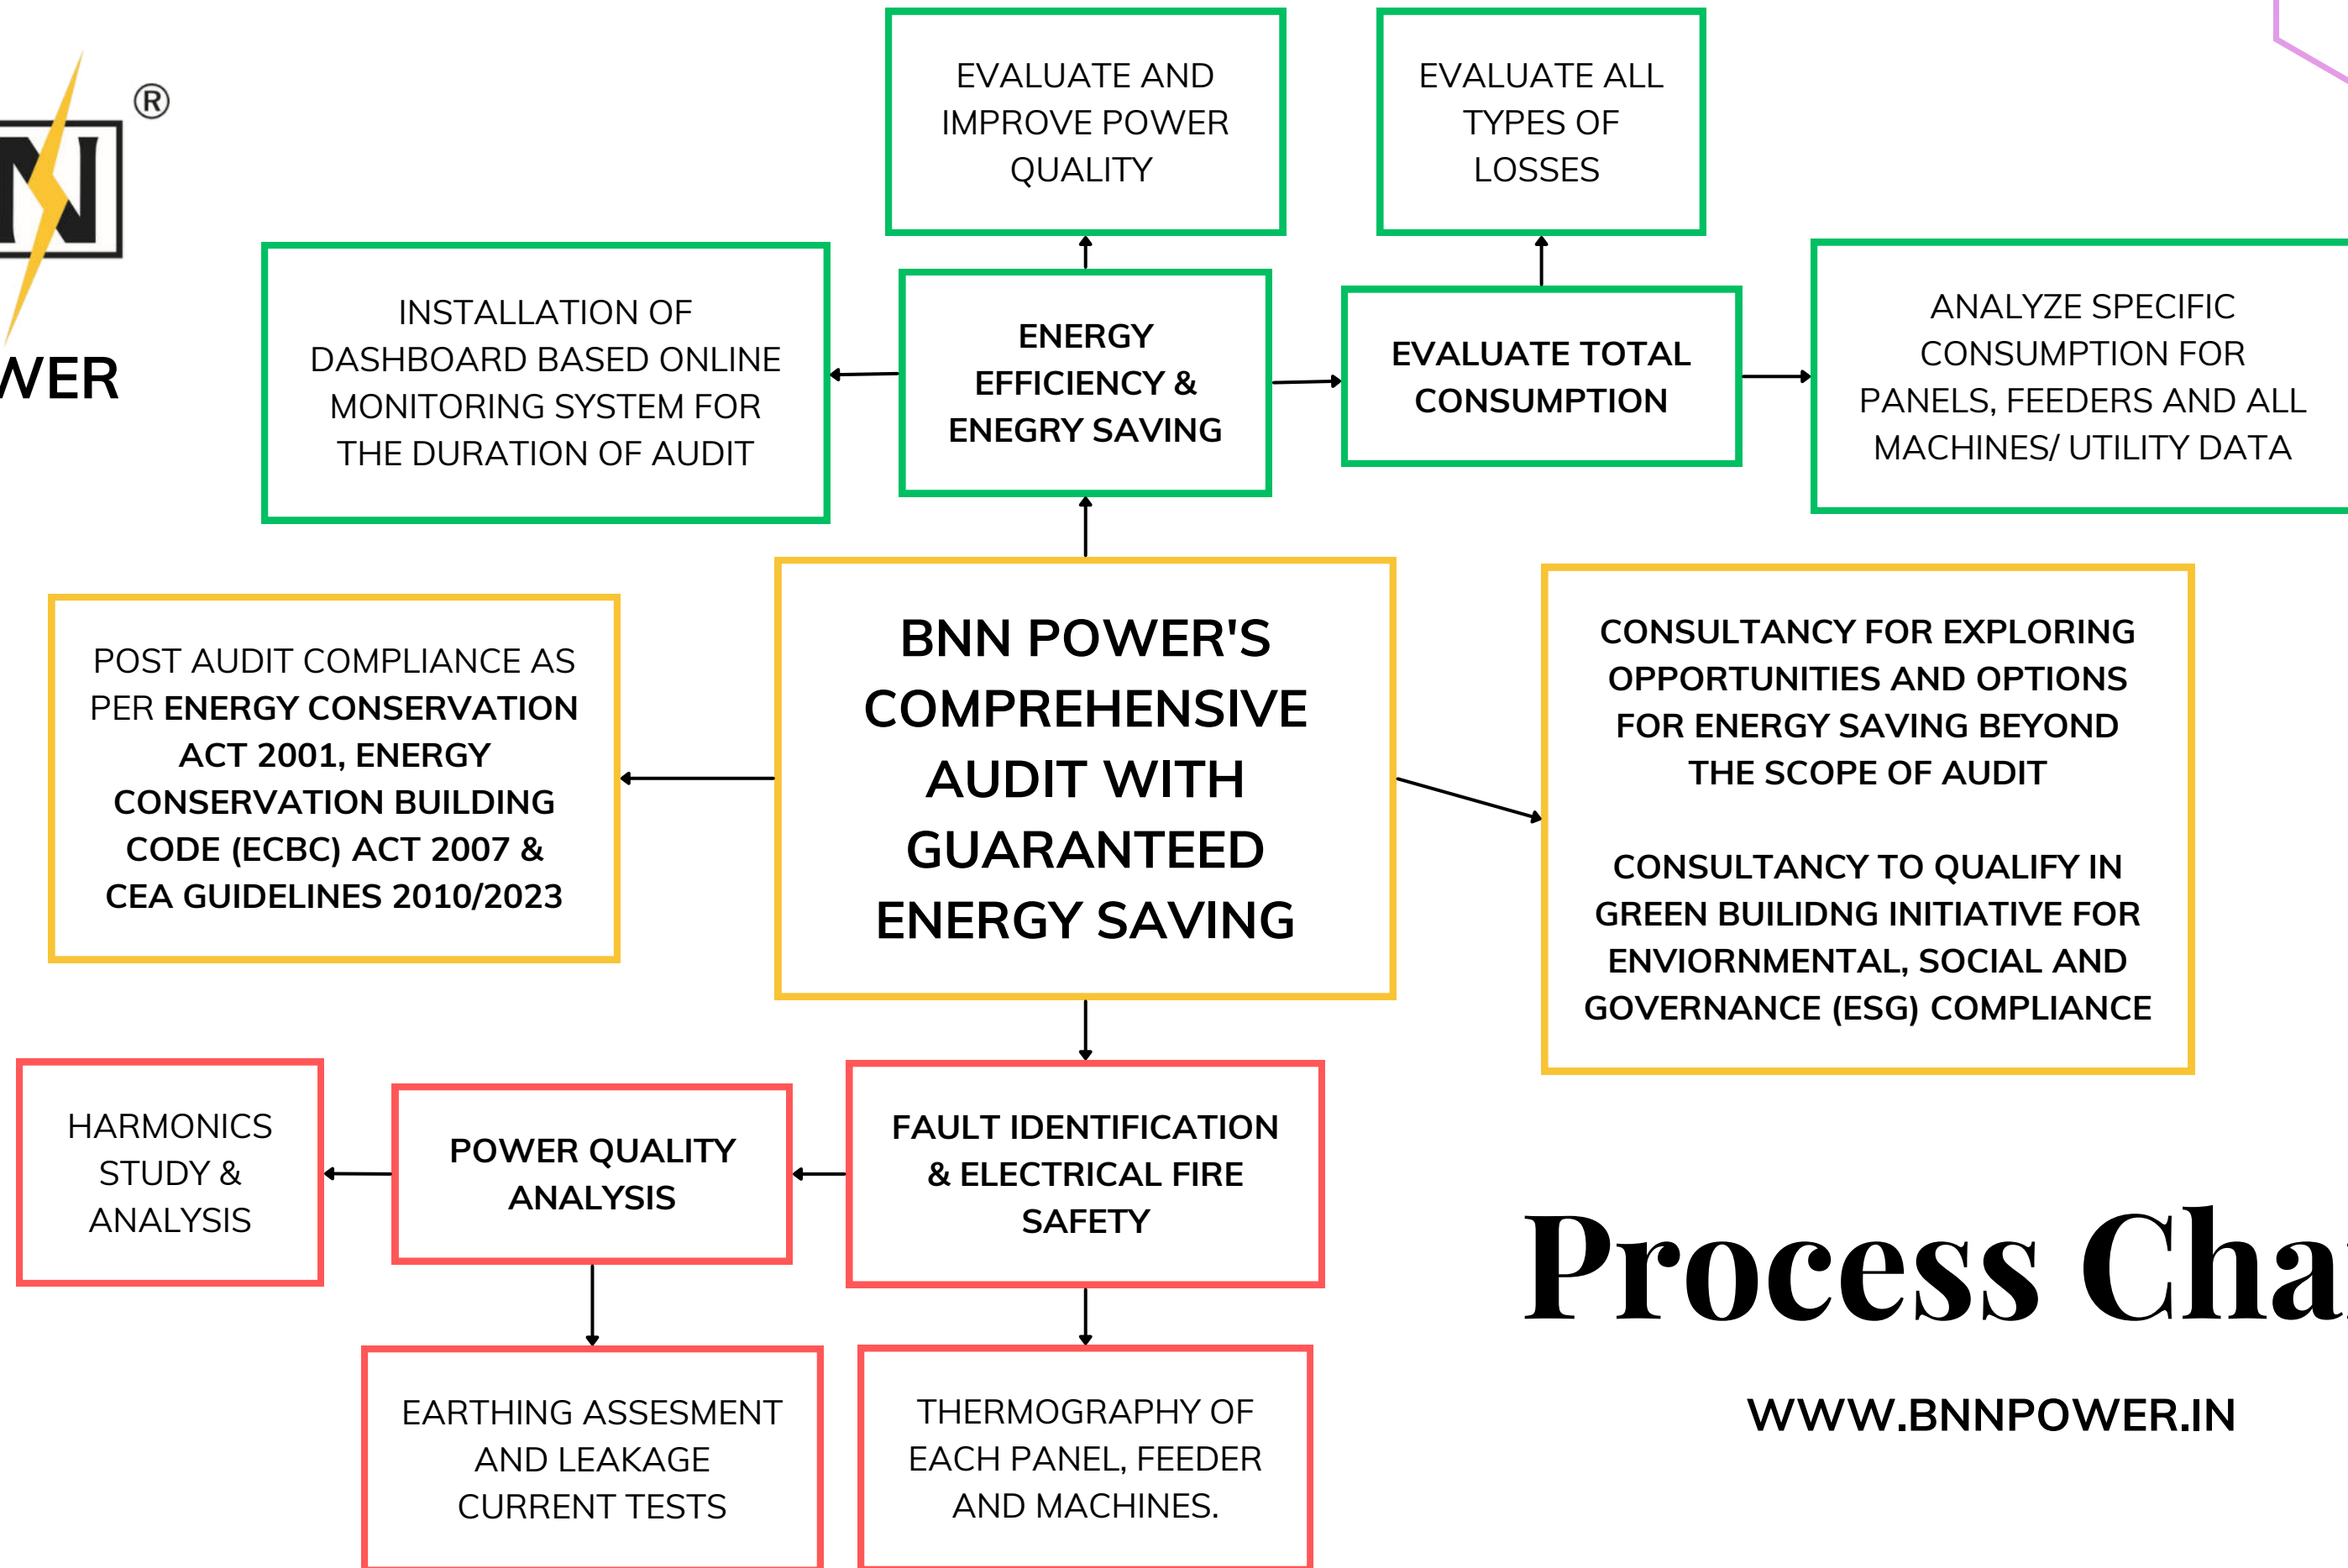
N®

WER

EVALUATE AND IMPROVE POWER QUALITY

EVALUATE ALL TYPES OF LOSSES

INSTALLATION OF DASHBOARD BASED ONLINE MONITORING SYSTEM FOR THE DURATION OF AUDIT

ENERGY EFFICIENCY & ENEGRY SAVING

EVALUATE TOTAL CONSUMPTION

ANALYZE SPECIFIC CONSUMPTION FOR PANELS, FEEDERS AND ALL MACHINES/ UTILITY DATA

POST AUDIT COMPLIANCE AS PER ENERGY CONSERVATION ACT 2001, ENERGY CONSERVATION BUILDING CODE (ECBC) ACT 2007 & CEA GUIDELINES 2010/2023

BNN POWER'S COMPREHENSIVE AUDIT WITH GUARANTEED ENERGY SAVING

CONSULTANCY FOR EXPLORING OPPORTUNITIES AND OPTIONS FOR ENERGY SAVING BEYOND THE SCOPE OF AUDIT

CONSULTANCY TO QUALIFY IN GREEN BUILIDNG INITIATIVE FOR ENVIORNMENTAL, SOCIAL AND GOVERNANCE (ESG) COMPLIANCE

HARMONICS STUDY & ANALYSIS

POWER QUALITY ANALYSIS

FAULT IDENTIFICATION & ELECTRICAL FIRE SAFETY

Process Cha

EARTHING ASSESMENT AND LEAKAGE CURRENT TESTS

THERMOGRAPHY OF EACH PANEL, FEEDER AND MACHINES.

WWW.BNNPOWER.IN